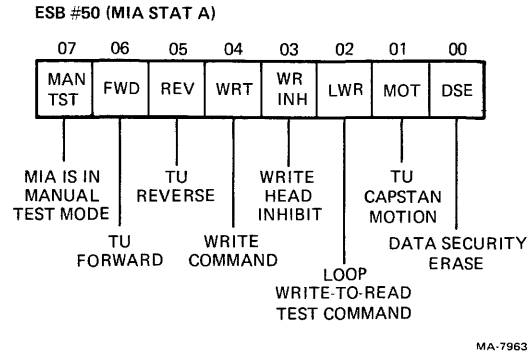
ESB #50 (MIA STAT A)

| 07 | 06 | 05 | 04 | 03 | 02 | 01 | 00 |
|---|---|---|---|---|---|---|---|
| MAN TST | FWD | REV | WRT | WR INH | LWR | MOT | DSE |

MIA IS IN MANUAL TEST MODE

TU FORWARD

TU REVERSE

WRITE COMMAND

WRITE HEAD INHIBIT

LOOP WRITE-TO-READ TEST COMMAND

TU CAPSTAN MOTION

DATA SECURITY ERASE

MA-7963